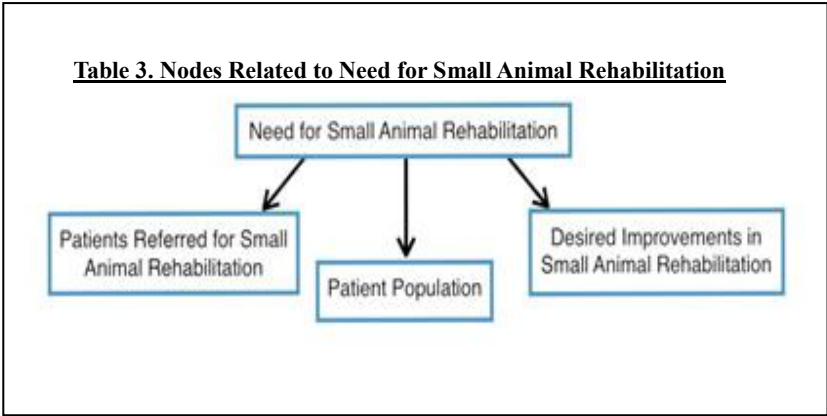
Table 3. Nodes Related to Need for Small Animal Rehabilitation

Need for Small Animal Rehabilitation

Patients Referred for Small Animal Rehabilitation

Patient Population

Desired Improvements in Small Animal Rehabilitation